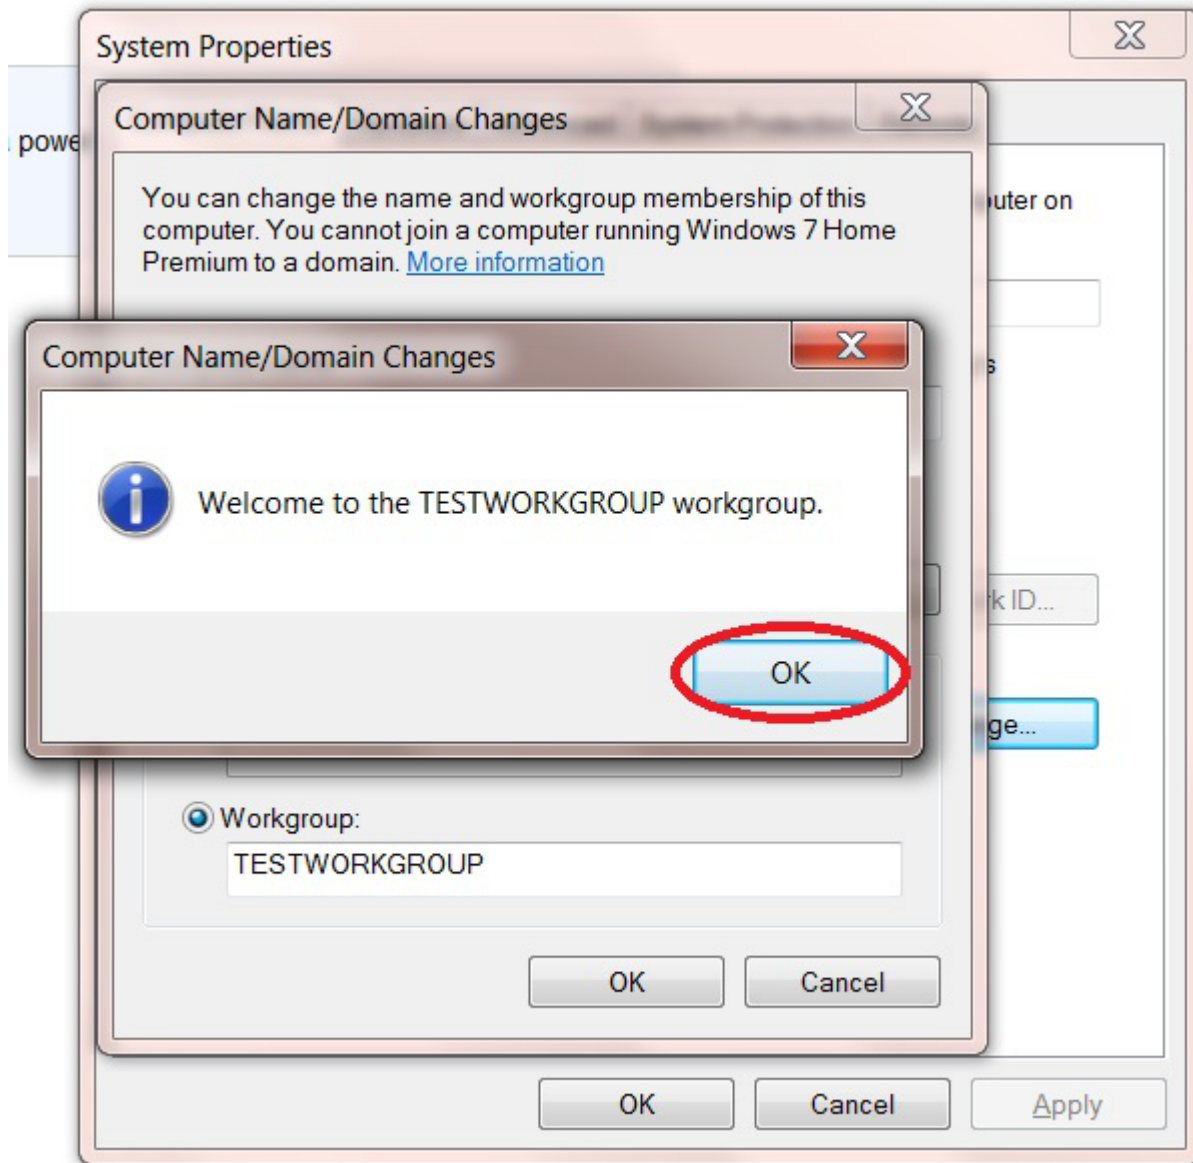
System Properties

powe

Computer Name/Domain Changes

You can change the name and workgroup membership of this computer. You cannot join a computer running Windows 7 Home Premium to a domain. More information

uter on

s

Computer Name/Domain Changes

Welcome to the TESTWORKGROUP workgroup.

OK

k ID...

ge...

Workgroup:

TESTWORKGROUP

OK

Cancel

OK

Cancel

Apply